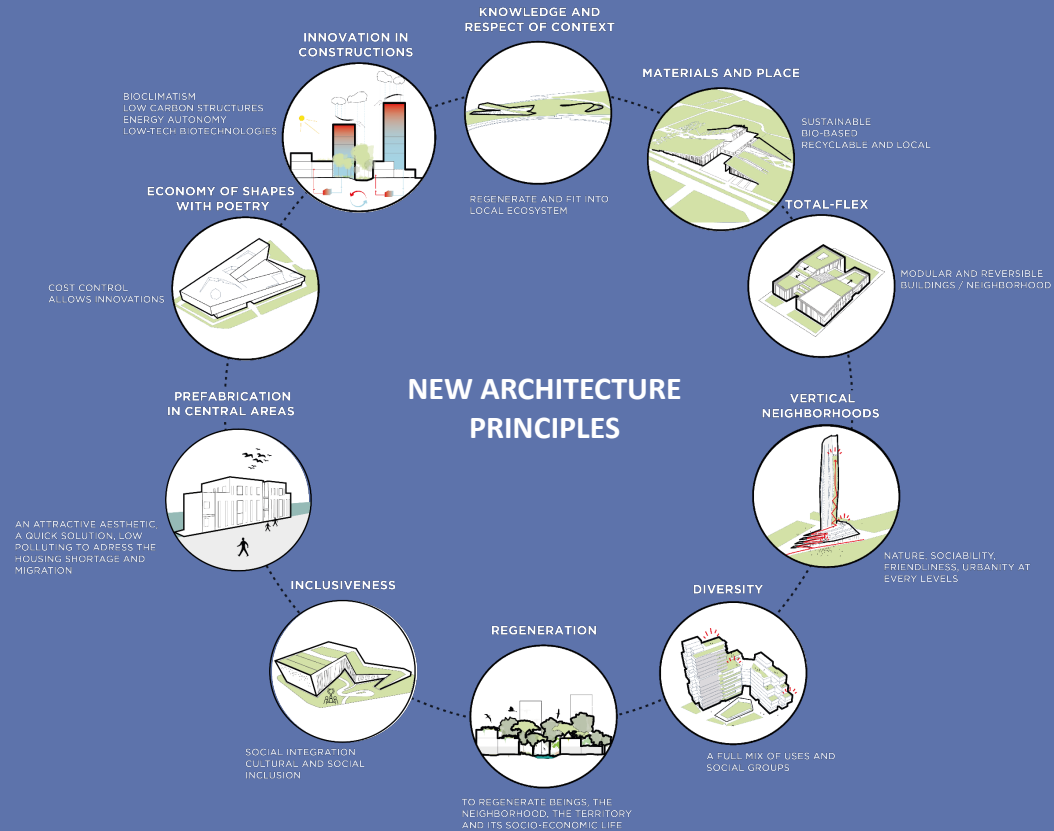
NEW ARCHITECTURE PRINCIPLES

INNOVATION IN CONSTRUCTIONS

BIOCLIMATISM
LOW CARBON STRUCTURES
ENERGY AUTONOMY
LOW-TECH BIOTECHNOLOGIES

KNOWLEDGE AND RESPECT OF CONTEXT

REGENERATE AND FIT INTO LOCAL ECOSYSTEM

MATERIALS AND PLACE

SUSTAINABLE
BIO-BASED
RECYCLABLE AND LOCAL

TOTAL-FLEX

MODULAR AND REVERSIBLE BUILDINGS / NEIGHBORHOOD

VERTICAL NEIGHBORHOODS

NATURE, SOCIABILITY, FRIENDLINESS, URBANITY AT EVERY LEVELS

DIVERSITY

A FULL MIX OF USES AND SOCIAL GROUPS

REGENERATION

TO REGENERATE BEINGS, THE NEIGHBORHOOD, THE TERRITORY AND ITS SOCIO-ECONOMIC LIFE

INCLUSIVENESS

SOCIAL INTEGRATION
CULTURAL AND SOCIAL INCLUSION

PREFABRICATION IN CENTRAL AREAS

AN ATTRACTIVE AESTHETIC, A QUICK SOLUTION, LOW POLLUTING TO ADRESS THE HOUSING SHORTAGE AND MIGRATION

ECONOMY OF SHAPES WITH POETRY

COST CONTROL ALLOWS INNOVATIONS